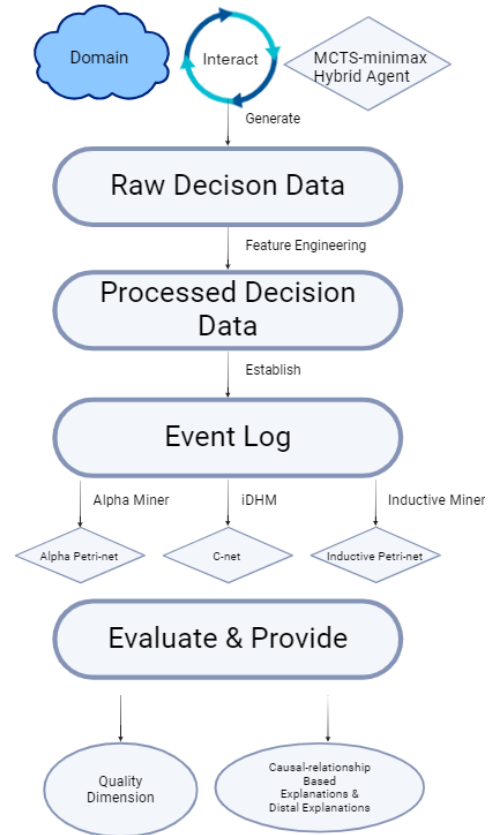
Domain

Interact

MCTS-minimax Hybrid Agent

Generate

Raw Decison Data

Feature Engineering

Processed Decision Data

Establish

Event Log

Alpha Miner

iDHM

Inductive Miner

Alpha Petri-net

C-net

Inductive Petri-net

Evaluate & Provide

Quality Dimension

Causal-relationship Based Explanations & Distal Explanations